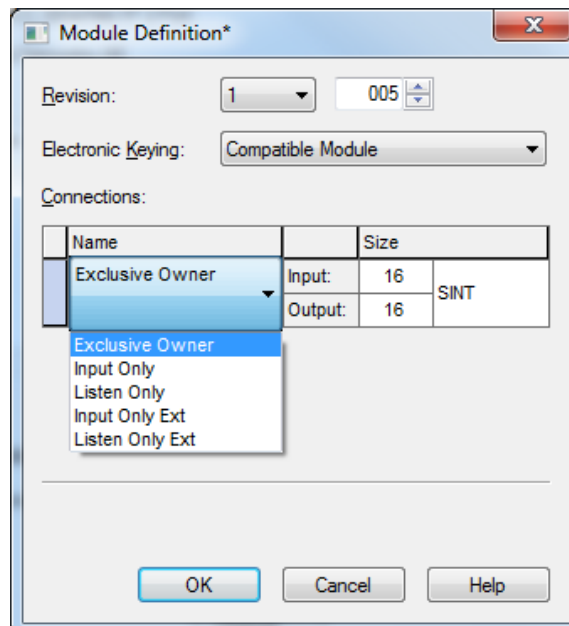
Module Definition*

Revision: 1 005

Electronic Keying: Compatible Module

Connections:

| Name | | Size | |
|---|---|---|---|
| Exclusive Owner | Input: | 16 | SINT |
| | Output: | 16 | |

Exclusive Owner
Input Only
Listen Only
Input Only Ext
Listen Only Ext

OK Cancel Help